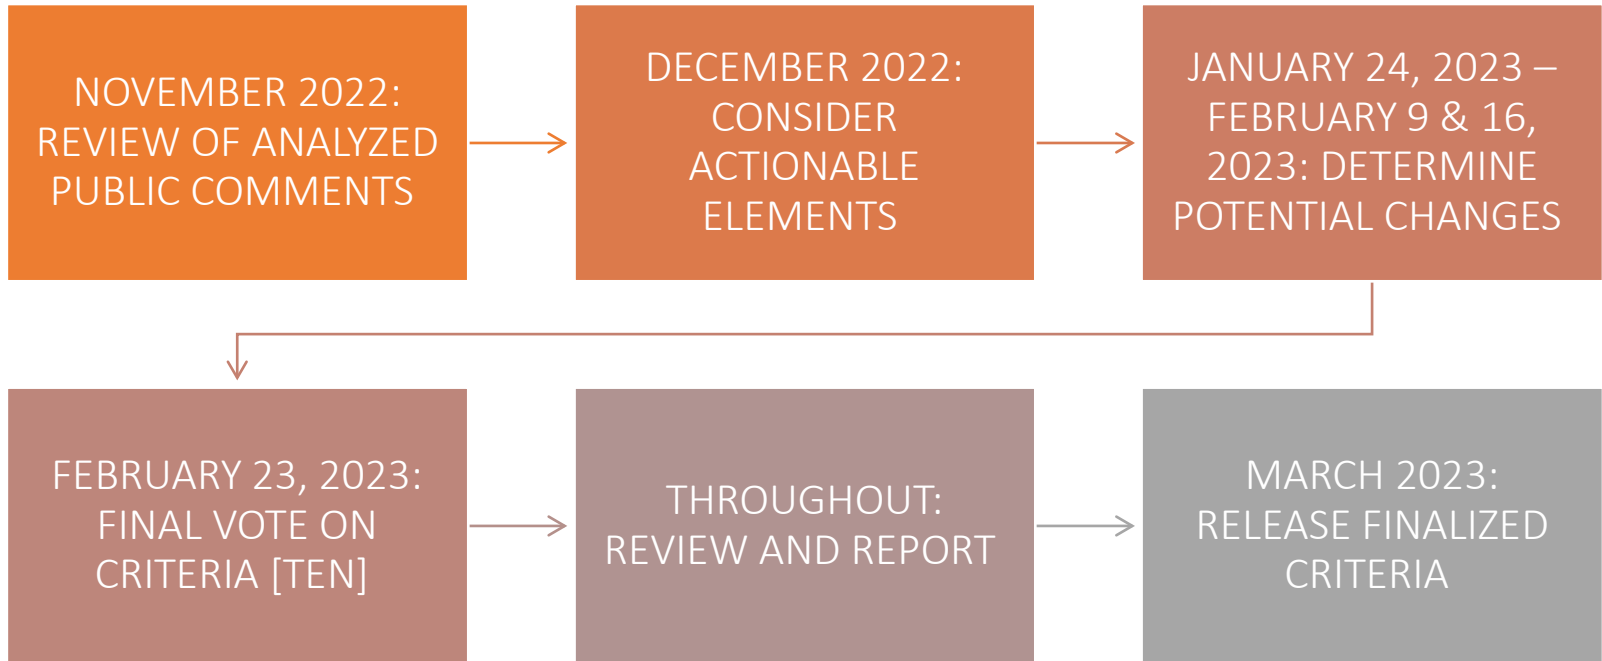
NOVEMBER 2022: REVIEW OF ANALYZED PUBLIC COMMENTS

DECEMBER 2022: CONSIDER ACTIONABLE ELEMENTS

JANUARY 24, 2023 – FEBRUARY 9 & 16, 2023: DETERMINE POTENTIAL CHANGES

FEBRUARY 23, 2023: FINAL VOTE ON CRITERIA [TEN]

THROUGHOUT: REVIEW AND REPORT

MARCH 2023: RELEASE FINALIZED CRITERIA